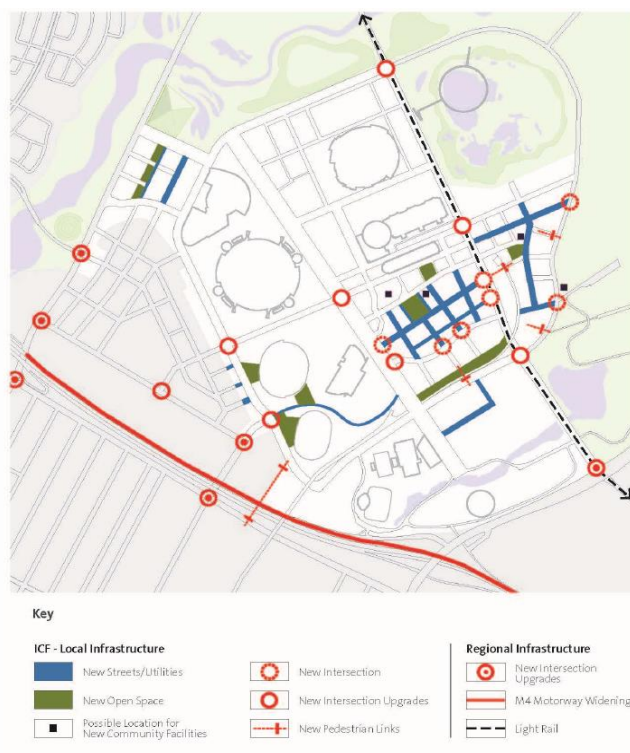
Key

ICF - Local Infrastructure

New Streets/Utilities

New Open Space

Possible Location for New Community Facilities

New Intersection

New Intersection Upgrades

New Pedestrian Links

Regional Infrastructure

New Intersection Upgrades

M4 Motorway Widening

Light Rail